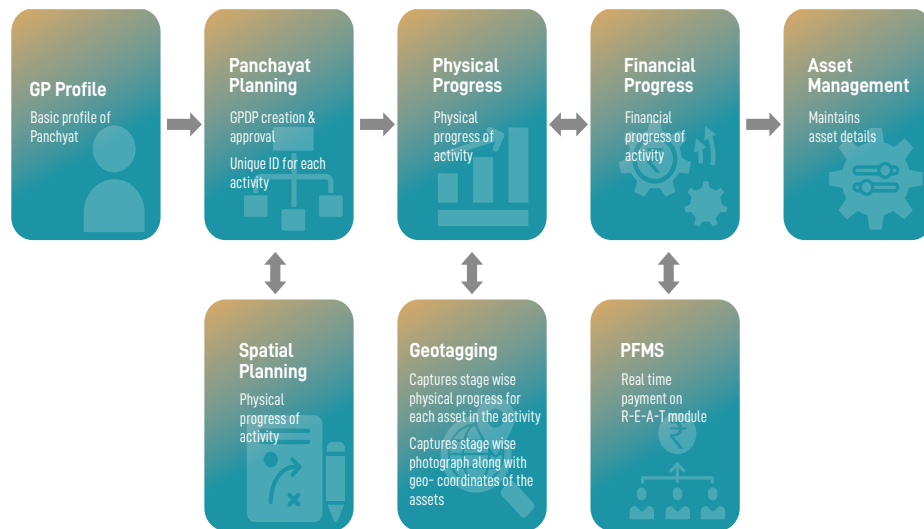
GP Profile

Basic profile of Panchyat

Panchayat Planning

GPDP creation & approval

Unique ID for each activity

Physical Progress

Physical progress of activity

Financial Progress

Financial progress of activity

Asset Management

Maintains asset details

Spatial Planning

Physical progress of activity

Geotagging

Captures stage wise physical progress for each asset in the activity

Captures stage wise photograph along with geo- coordinates of the assets

PFMS

Real time payment on R-E-A-T module